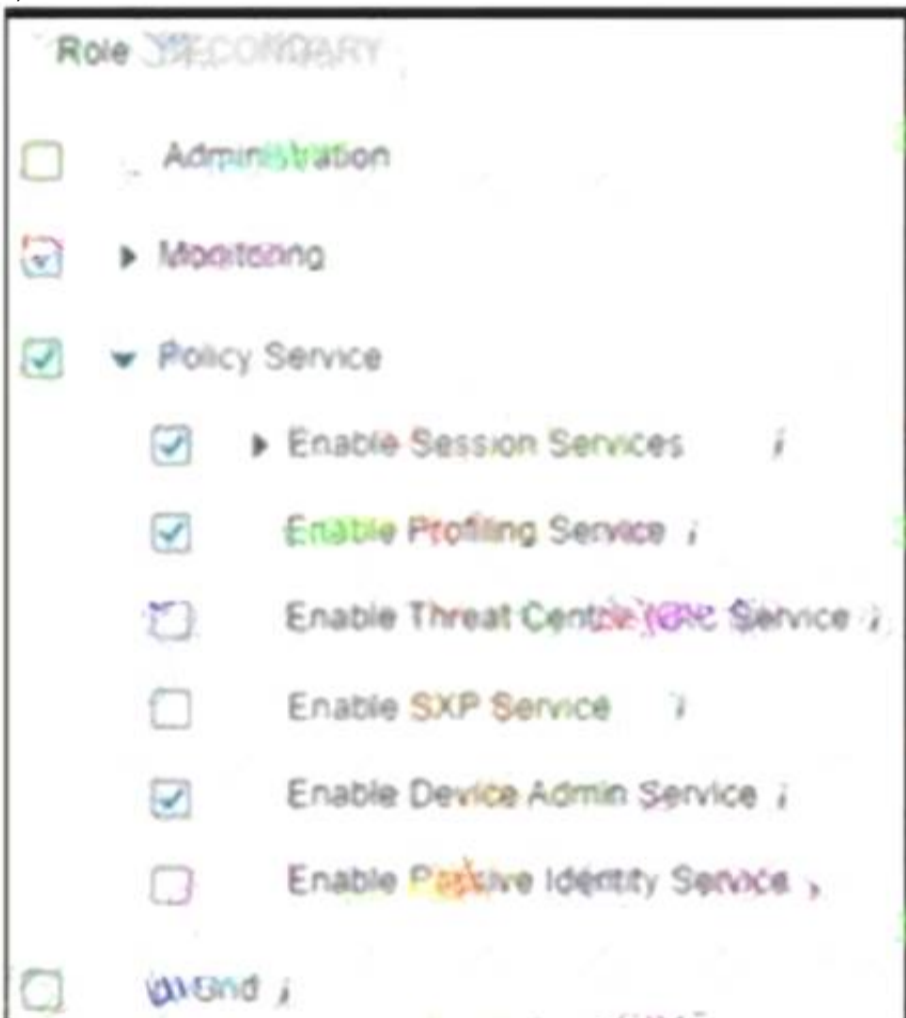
Role SECONDARY

Administration

Monitoring

Policy Service

Enable Session Services *i*

Enable Profiling Service *i*

Enable Threat Centric NAC Service *i*

Enable SXP Service *i*

Enable Device Admin Service *i*

Enable Passive Identity Service *i*

pxGrid *i*